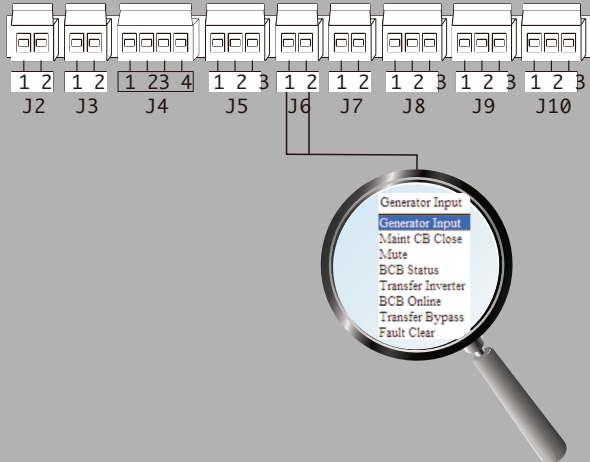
1 2
J2

1 2
J3

1 23 4
J4

1 2 3
J5

1 2
J6

1 2
J7

1 2 3
J8

1 2 3
J9

1 2 3
J10

Generator Input
Generator Input
Maint CB Close
Mute
BCB Status
Transfer Inverter
BCB Online
Transfer Bypass
Fault Clear